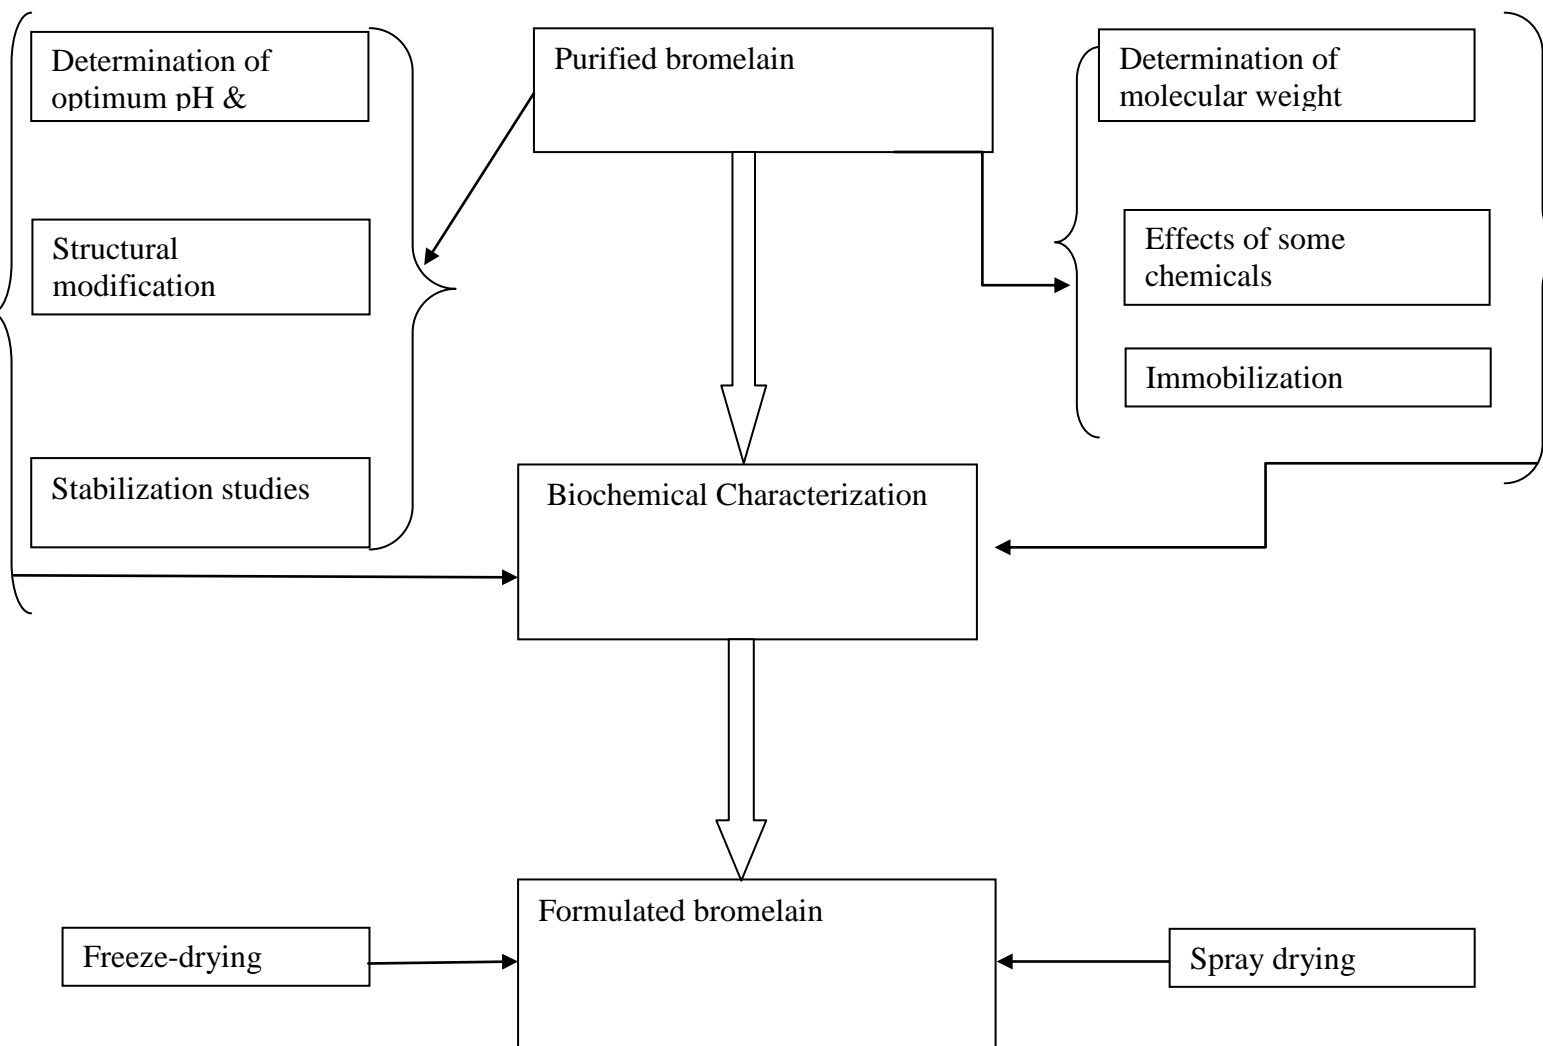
Determination of optimum pH &

Purified bromelain

Determination of molecular weight

Structural modification

Effects of some chemicals

Immobilization

Stabilization studies

Biochemical Characterization

Formulated bromelain

Freeze-drying

Spray drying